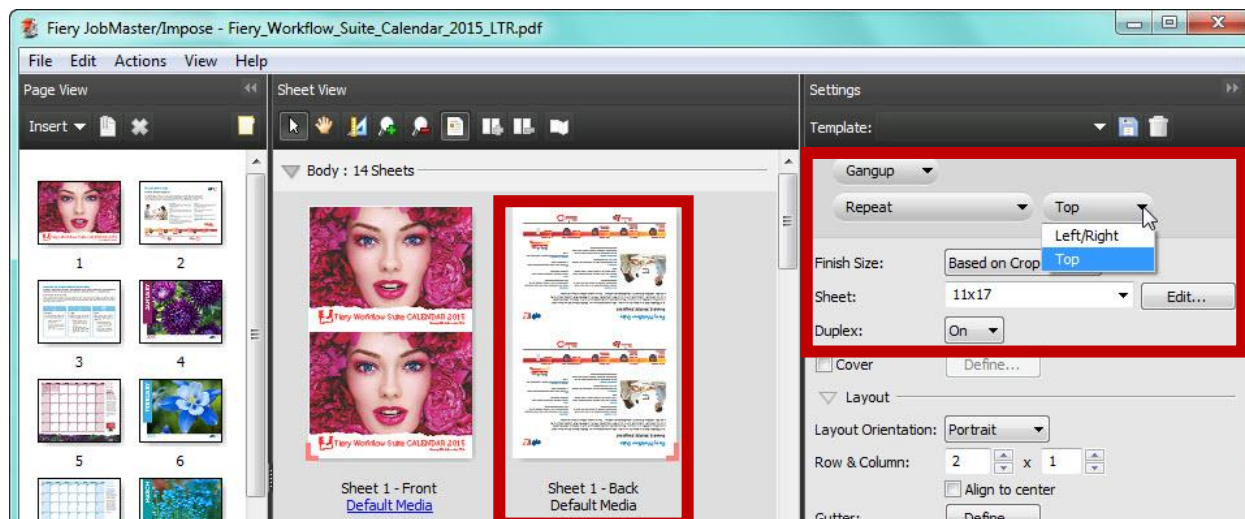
Fiery JobMaster/Impose - Fiery_Workflow_Suite_Calendar_2015_LTR.pdf

File Edit Actions View Help

Page View

Insert

1 2 3 4 5 6

Sheet View

Body : 14 Sheets

Fiery Workflow Suite CALENDAR 2015

Fiery Workflow Suite CALENDAR 2015

Sheet 1 - Front
Default Media

Sheet 1 - Back
Default Media

Settings

Template:

Gangup

Repeat

Top

Left/Right

Top

Finish Size: Based on Crop

Sheet: 11x17 Edit...

Duplex: On

Cover Define...

Layout

Layout Orientation: Portrait

Row & Column: 2 x 1

Align to center

Gutter: Define...